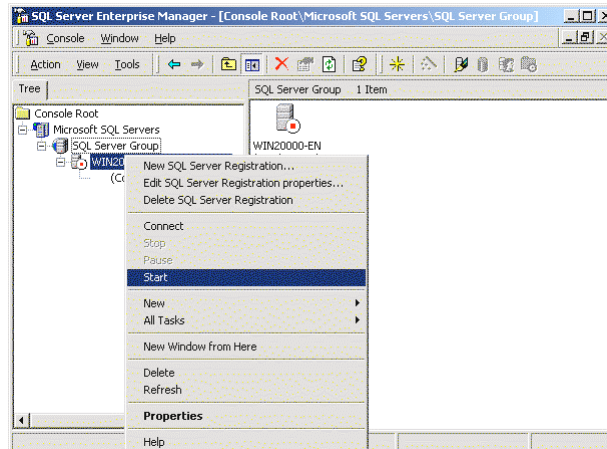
SQL Server Enterprise Manager - [Console Root\Microsoft SQL Servers\SQL Server Group]

Console Window Help

Action View Tools

Tree

SQL Server Group 1 Item

Console Root
Microsoft SQL Servers
SQL Server Group
WIN20
(Co

WIN20000-EN

New SQL Server Registration...
Edit SQL Server Registration properties...
Delete SQL Server Registration

Connect
Stop
Pause
Start

New
All Tasks

New Window from Here

Delete
Refresh

Properties

Help